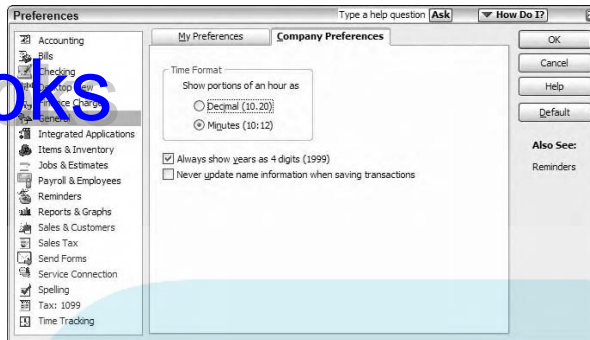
Preferences

Type a help question Ask

▼ How Do I?

Accounting
Bills
Checking
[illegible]top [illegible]ew
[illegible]ance Charge
General
Integrated Applications
Items & Inventory
Jobs & Estimates
Payroll & Employees
Reminders
Reports & Graphs
Sales & Customers
Sales Tax
Send Forms
Service Connection
Spelling
Tax: 1099
Time Tracking

oks

My Preferences

Company Preferences

Time Format
Show portions of an hour as
Decimal (10.20)
Minutes (10:12)

Always show years as 4 digits (1999)
Never update name information when saving transactions

OK
Cancel
Help
Default

Also See:
Reminders